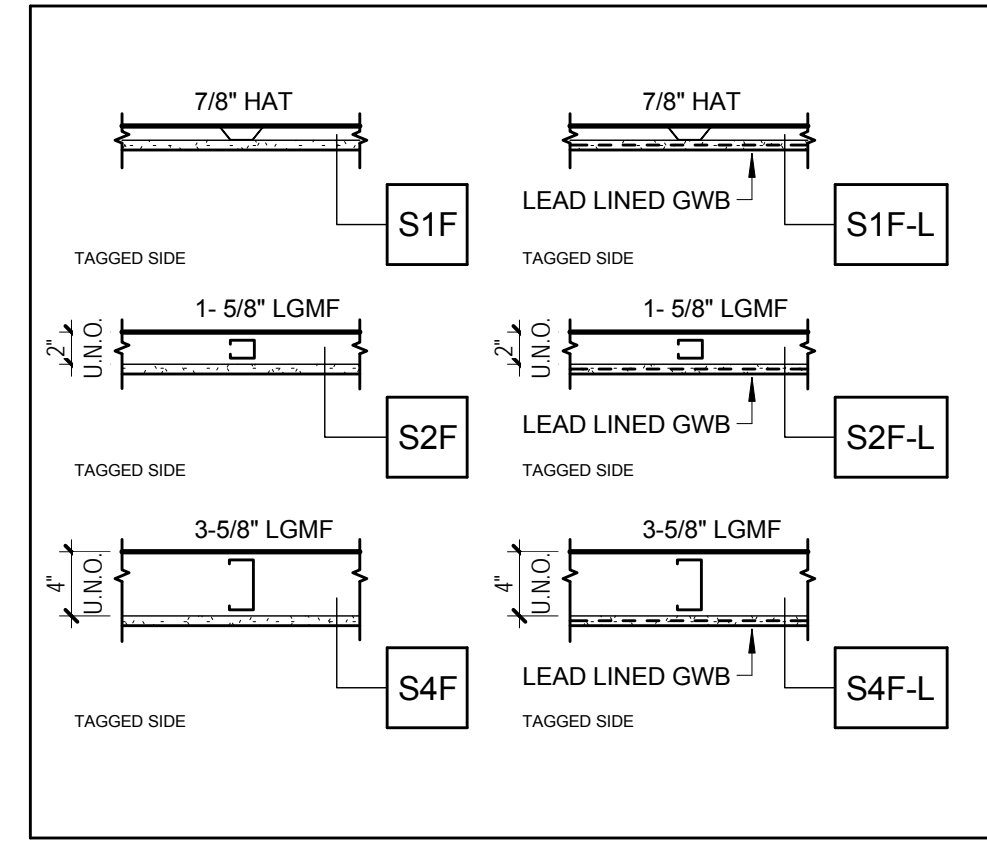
7/8" HAT

S1F

TAGGED SIDE

7/8" HAT

LEAD LINED GWB

S1F-L

TAGGED SIDE

1- 5/8" LGMF

2"
U.N.O.

S2F

TAGGED SIDE

1- 5/8" LGMF

2"
U.N.O.

LEAD LINED GWB

S2F-L

TAGGED SIDE

3-5/8" LGMF

4"
U.N.O.

S4F

TAGGED SIDE

3-5/8" LGMF

4"
U.N.O.

LEAD LINED GWB

S4F-L

TAGGED SIDE